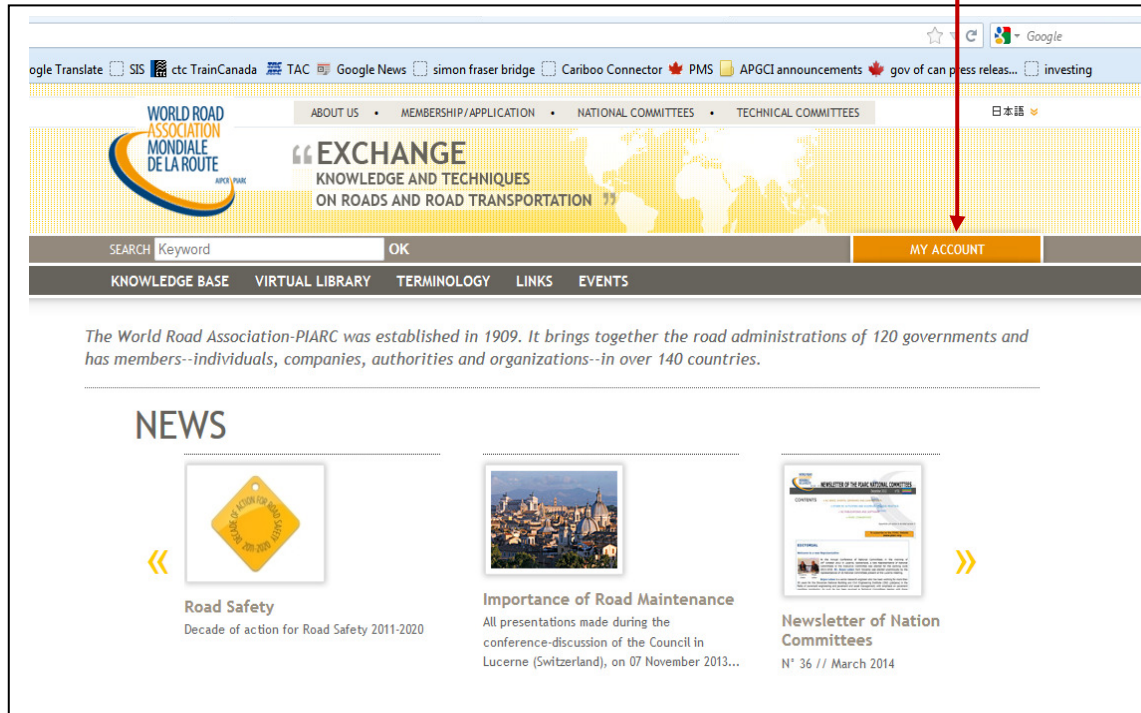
Google

ogle Translate SIS ctc TrainCanada TAC Google News simon fraser bridge Cariboo Connector PMS APGCI announcements gov of can press releas... investing

WORLD ROAD ASSOCIATION MONDIALE DE LA ROUTE

AIPCR PIARC

ABOUT US • MEMBERSHIP/APPLICATION • NATIONAL COMMITTEES • TECHNICAL COMMITTEES

日本語

EXCHANGE
KNOWLEDGE AND TECHNIQUES
ON ROADS AND ROAD TRANSPORTATION

SEARCH Keyword OK

MY ACCOUNT

KNOWLEDGE BASE VIRTUAL LIBRARY TERMINOLOGY LINKS EVENTS

The World Road Association-PIARC was established in 1909. It brings together the road administrations of 120 governments and has members--individuals, companies, authorities and organizations--in over 140 countries.

NEWS

DECADE OF ACTION FOR ROAD SAFETY 2011-2020

Road Safety
Decade of action for Road Safety 2011-2020

Importance of Road Maintenance
All presentations made during the conference-discussion of the Council in Lucerne (Switzerland), on 07 November 2013...

NEWSLETTER OF THE PIARC NATIONAL COMMITTEES

Newsletter of Nation Committees
N° 36 // March 2014